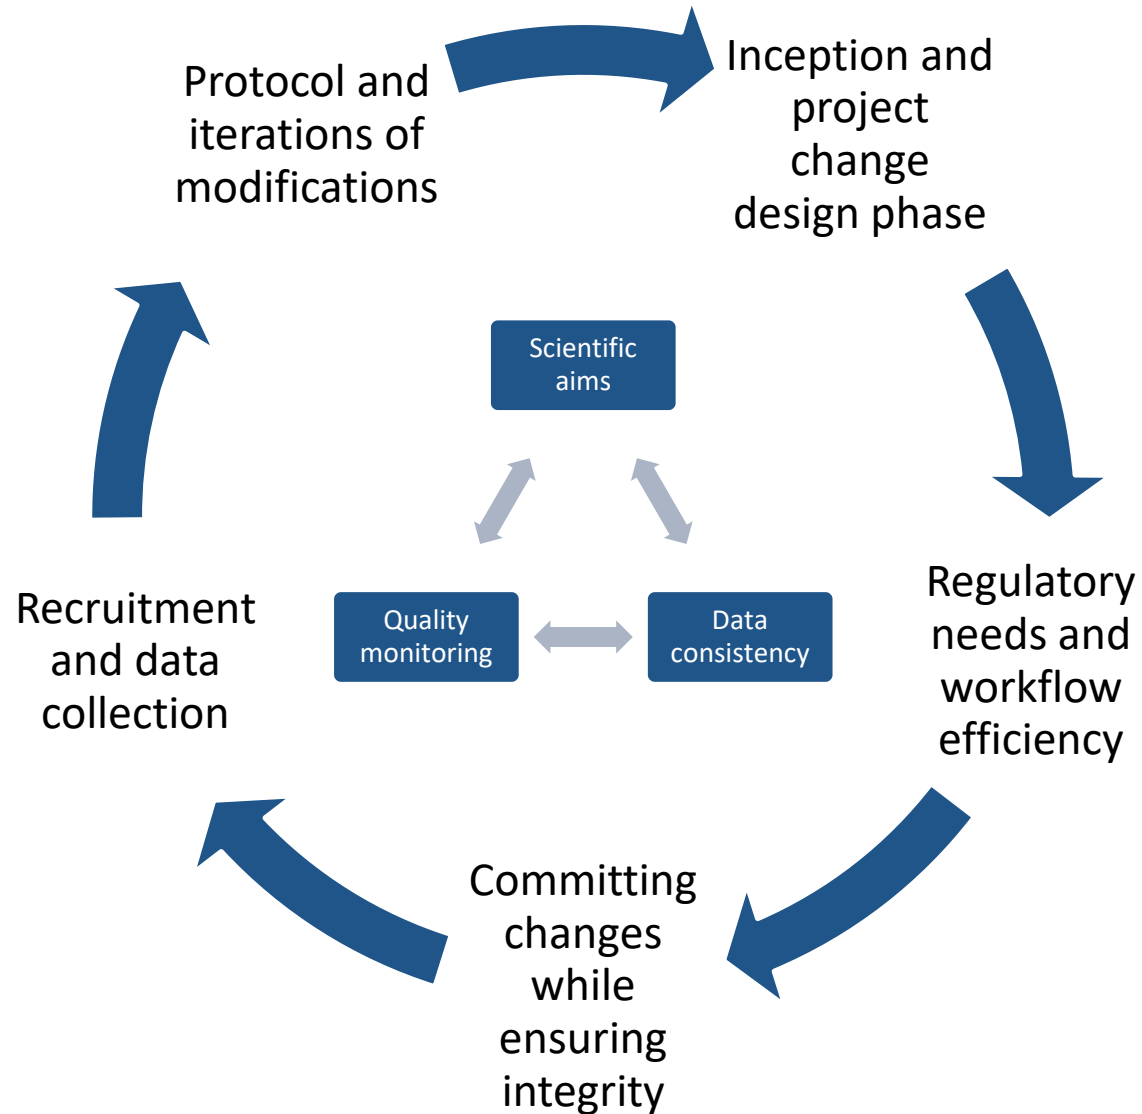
Protocol and iterations of modifications

Inception and project change design phase

Scientific aims

Quality monitoring

Data consistency

Regulatory needs and workflow efficiency

Recruitment and data collection

Committing changes while ensuring integrity